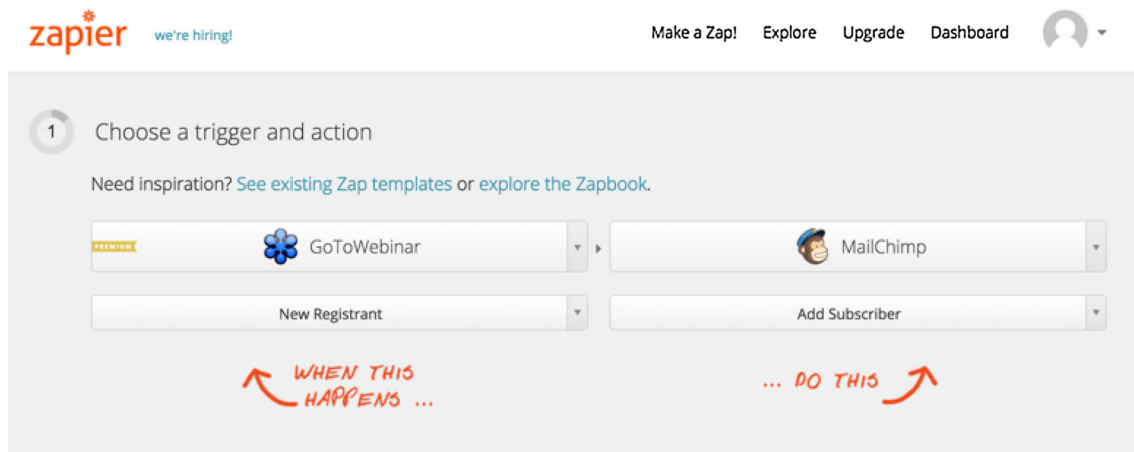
zapier we're hiring!

Make a Zap! Explore Upgrade Dashboard

1 Choose a trigger and action

Need inspiration? See existing Zap templates or explore the Zapbook.

PREMIUM GoToWebinar

MailChimp

New Registrant

Add Subscriber

WHEN THIS HAPPENS ...

... DO THIS